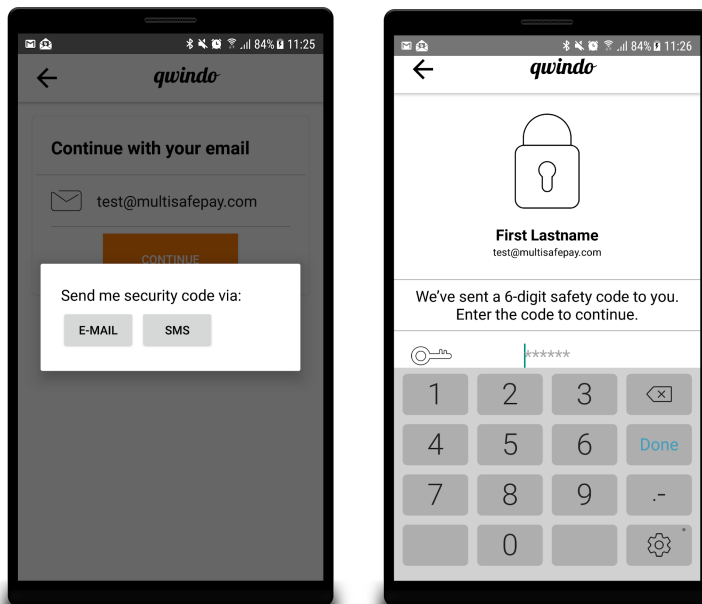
84% 11:25

qwindo

Continue with your email

test@multisafepay.com

CONTINUE

Send me security code via:

E-MAIL SMS

84% 11:26

qwindo

First Lastname
test@multisafepay.com

We've sent a 6-digit safety code to you. Enter the code to continue.

******

1 2 3
4 5 6 Done
7 8 9 .-
0